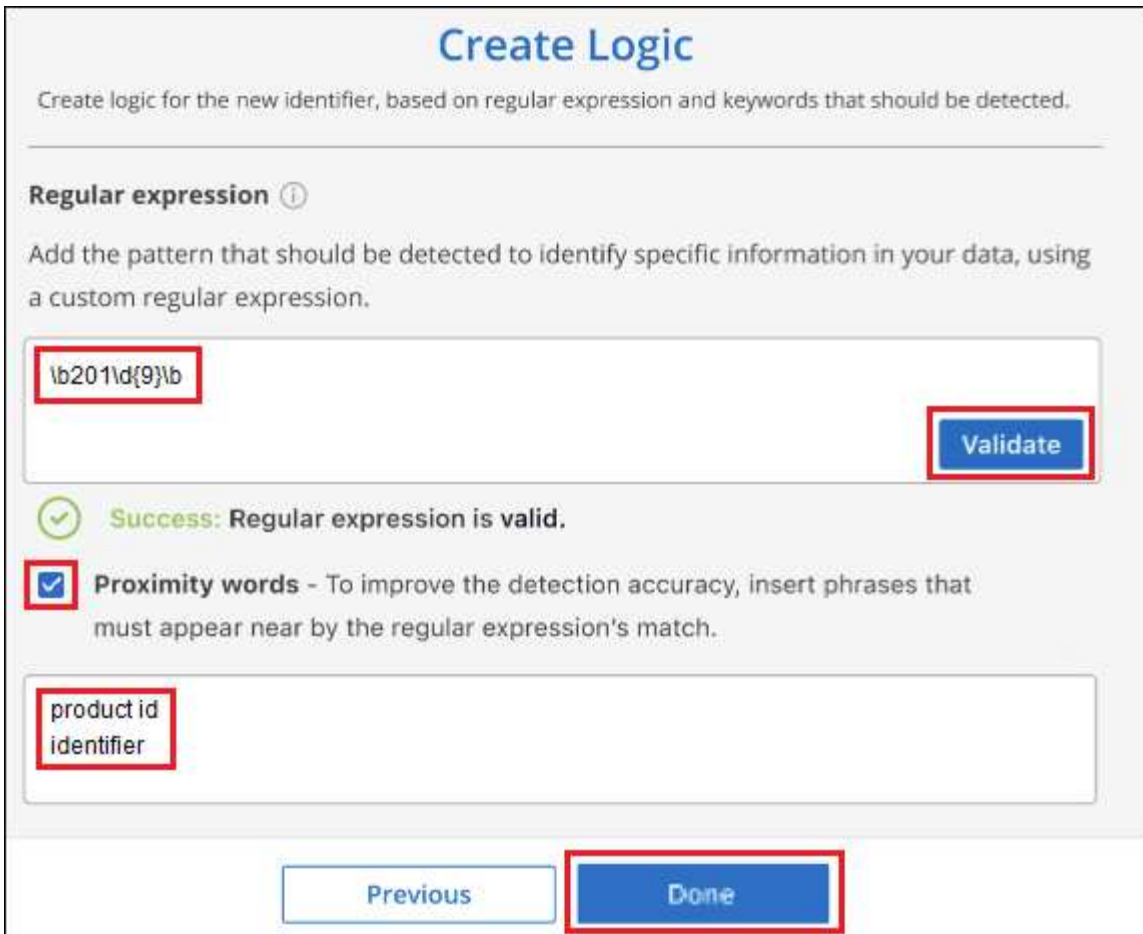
Create Logic

Create logic for the new identifier, based on regular expression and keywords that should be detected.

Regular expression ⓘ

Add the pattern that should be detected to identify specific information in your data, using a custom regular expression.

\b201\d{9}\b

Validate

Success: Regular expression is valid.

Proximity words - To improve the detection accuracy, insert phrases that must appear near by the regular expression's match.

product id
identifier

Previous

Done